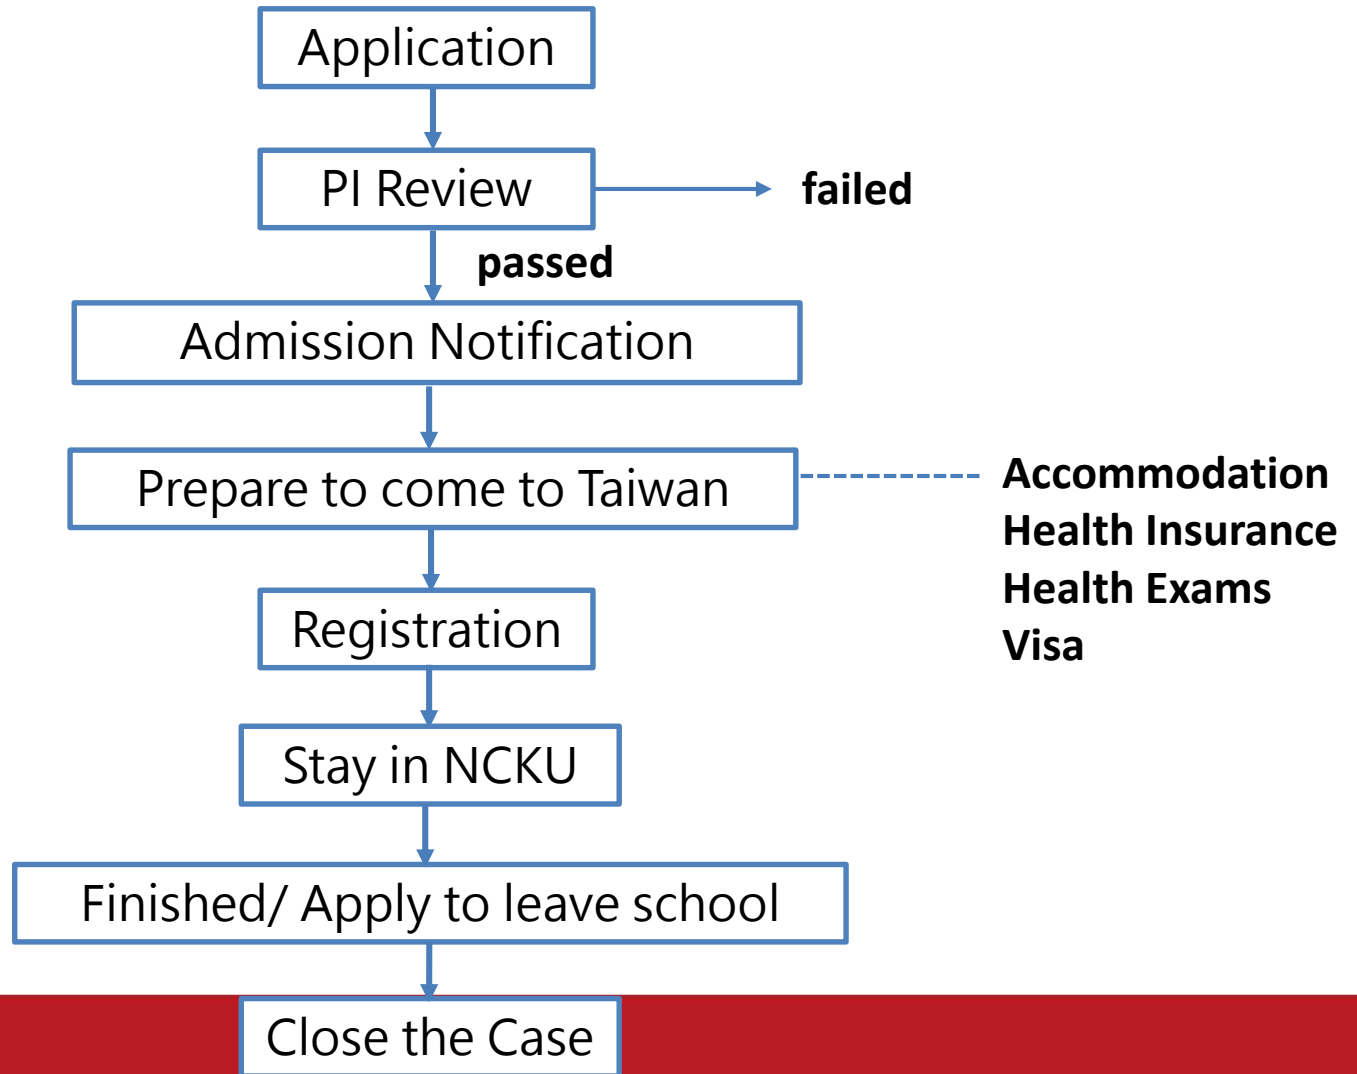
Application

PI Review

failed

passed

Admission Notification

Prepare to come to Taiwan

Accommodation
Health Insurance
Health Exams
Visa

Registration

Stay in NCKU

Finished/ Apply to leave school

Close the Case